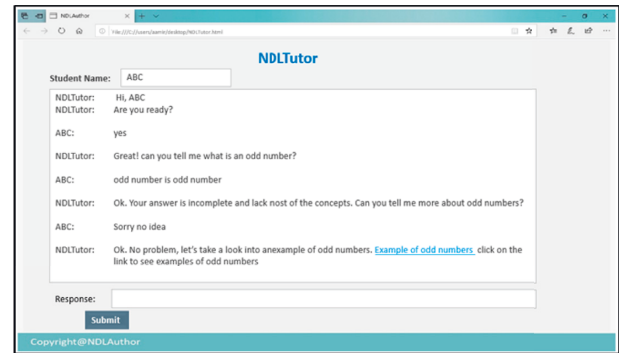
NDLAuthor

file:///C:/users/name/desktop/NDLTutor.html

NDLTutor

Student Name: ABC

NDLTutor: Hi, ABC
NDLTutor: Are you ready?

ABC: yes

NDLTutor: Great! can you tell me what is an odd number?

ABC: odd number is odd number

NDLTutor: Ok. Your answer is incomplete and lack nost of the concepts. Can you tell me more about odd numbers?

ABC: Sorry no idea

NDLTutor: Ok. No problem, let's take a look into anexample of odd numbers. Example of odd numbers click on the link to see examples of odd numbers

Response:

Submit

Copyright@NDLAuthor